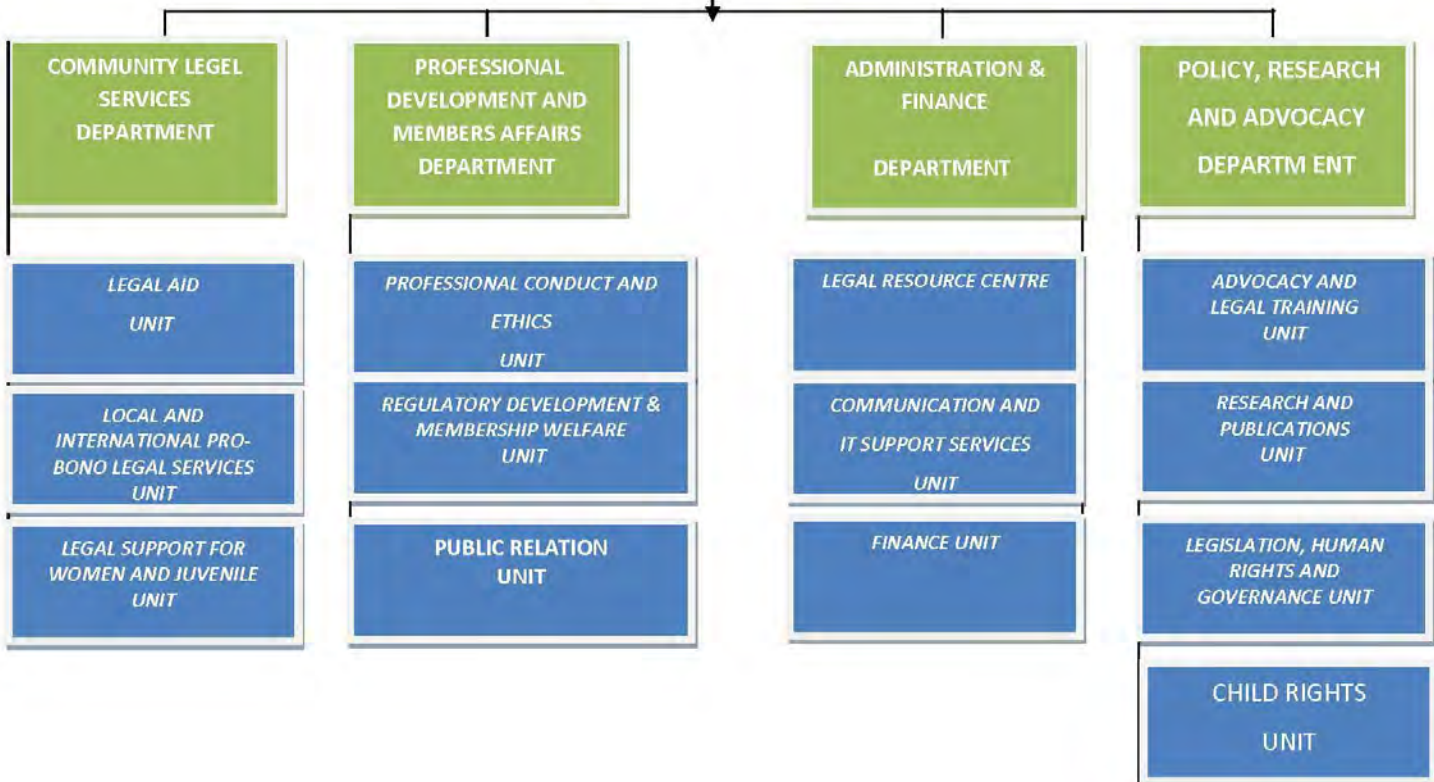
COMMUNITY LEGEL SERVICES DEPARTMENT

LEGAL AID UNIT

LOCAL AND INTERNATIONAL PRO-BONO LEGAL SERVICES UNIT

LEGAL SUPPORT FOR WOMEN AND JUVENILE UNIT

PROFESSIONAL DEVELOPMENT AND MEMBERS AFFAIRS DEPARTMENT

PROFESSIONAL CONDUCT AND ETHICS UNIT

REGULATORY DEVELOPMENT & MEMBERSHIP WELFARE UNIT

PUBLIC RELATION UNIT

ADMINISTRATION & FINANCE DEPARTMENT

LEGAL RESOURCE CENTRE

COMMUNICATION AND IT SUPPORT SERVICES UNIT

FINANCE UNIT

POLICY, RESEARCH AND ADVOCACY DEPARTM ENT

ADVOCACY AND LEGAL TRAINING UNIT

RESEARCH AND PUBLICATIONS UNIT

LEGISLATION, HUMAN RIGHTS AND GOVERNANCE UNIT

CHILD RIGHTS UNIT